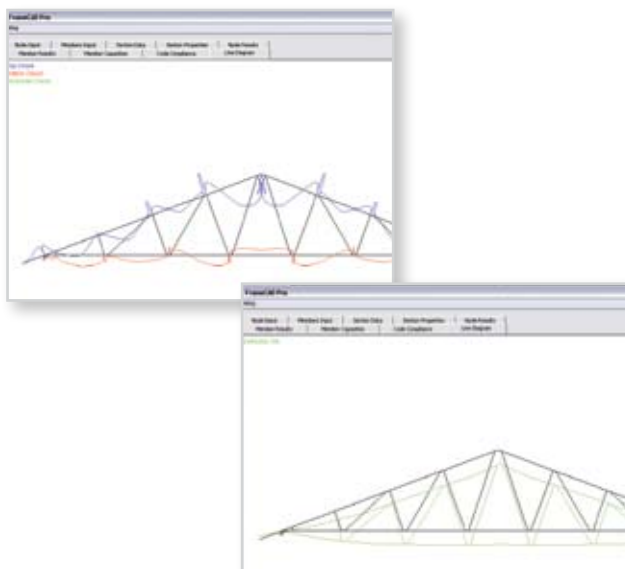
FrameCAD Pro
File

Node Input | Member Input | Section Data | Section Properties | Node Results
Member Results | Member Capacities | Code Compliance | Line Diagram

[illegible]
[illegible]
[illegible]

FrameCAD Pro
File

Node Input | Member Input | Section Data | Section Properties | Node Results
Member Results | Member Capacities | Code Compliance | Line Diagram

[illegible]